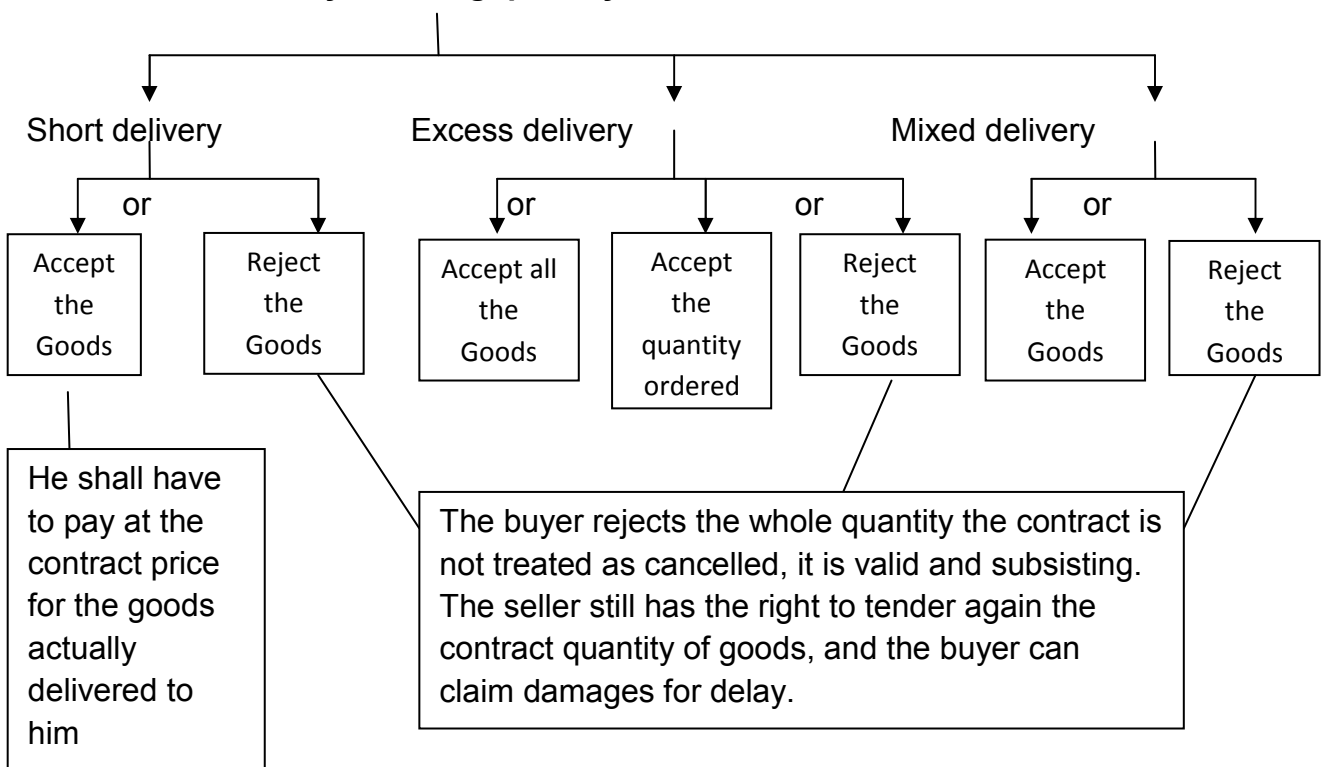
Short delivery

Excess delivery

Mixed delivery

or

Accept the Goods

Reject the Goods

or

Accept all the Goods

Accept the quantity ordered

or

Reject the Goods

or

Accept the Goods

Reject the Goods

He shall have to pay at the contract price for the goods actually delivered to him

The buyer rejects the whole quantity the contract is not treated as cancelled, it is valid and subsisting. The seller still has the right to tender again the contract quantity of goods, and the buyer can claim damages for delay.